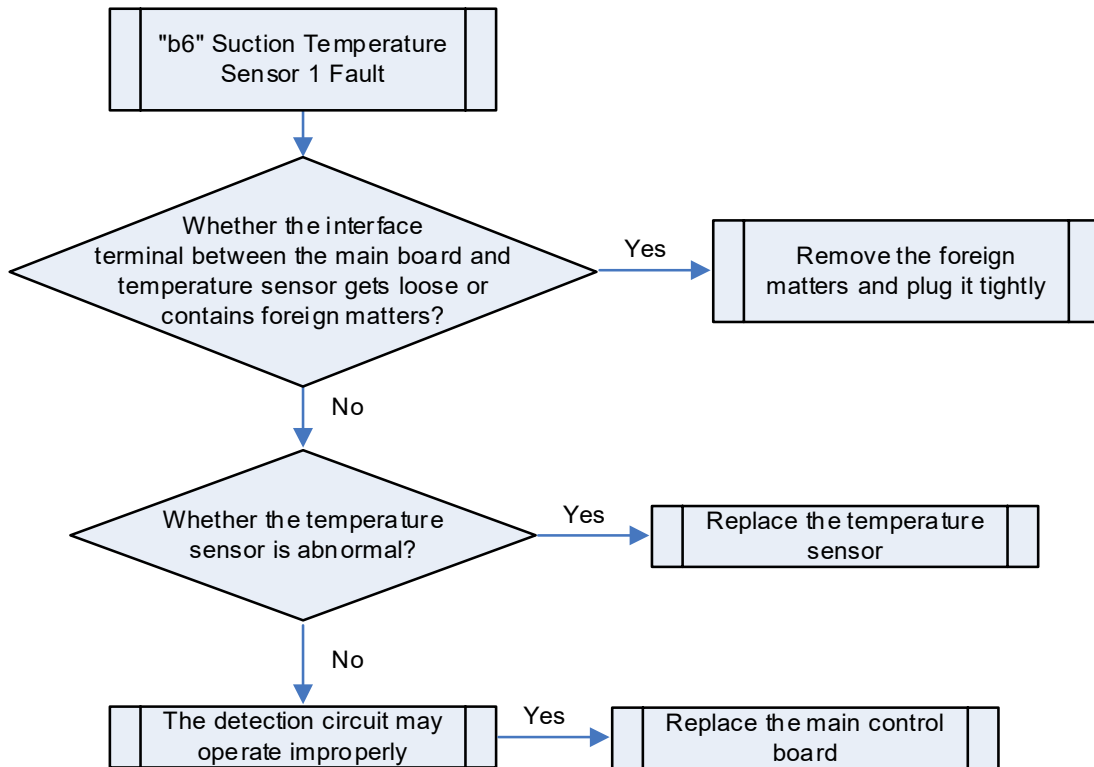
"b6" Suction Temperature Sensor 1 Fault

Whether the interface terminal between the main board and temperature sensor gets loose or contains foreign matters?

Yes

Remove the foreign matters and plug it tightly

No

Whether the temperature sensor is abnormal?

Yes

Replace the temperature sensor

No

The detection circuit may operate improperly

Yes

Replace the main control board